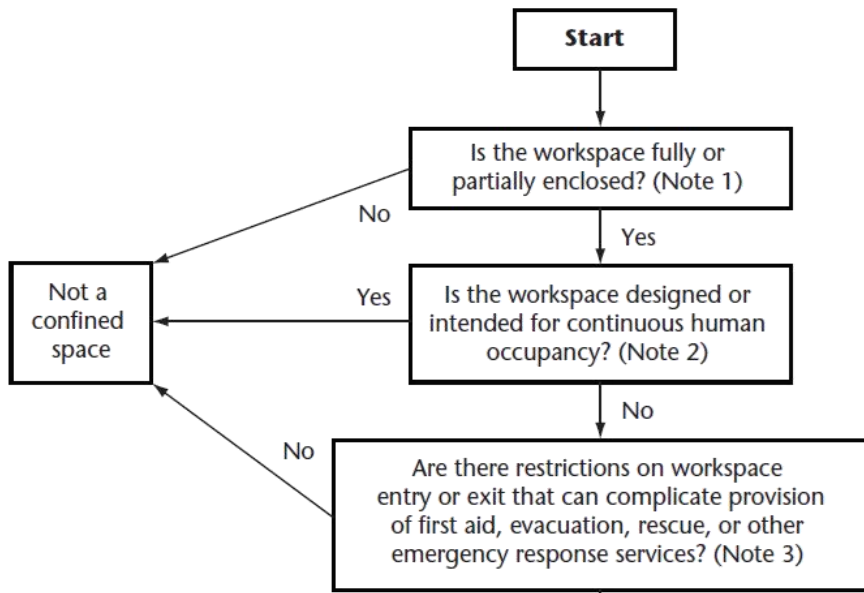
Start

Is the workspace fully or partially enclosed? (Note 1)

No

Yes

Not a confined space

Yes

Is the workspace designed or intended for continuous human occupancy? (Note 2)

No

No

Are there restrictions on workspace entry or exit that can complicate provision of first aid, evacuation, rescue, or other emergency response services? (Note 3)